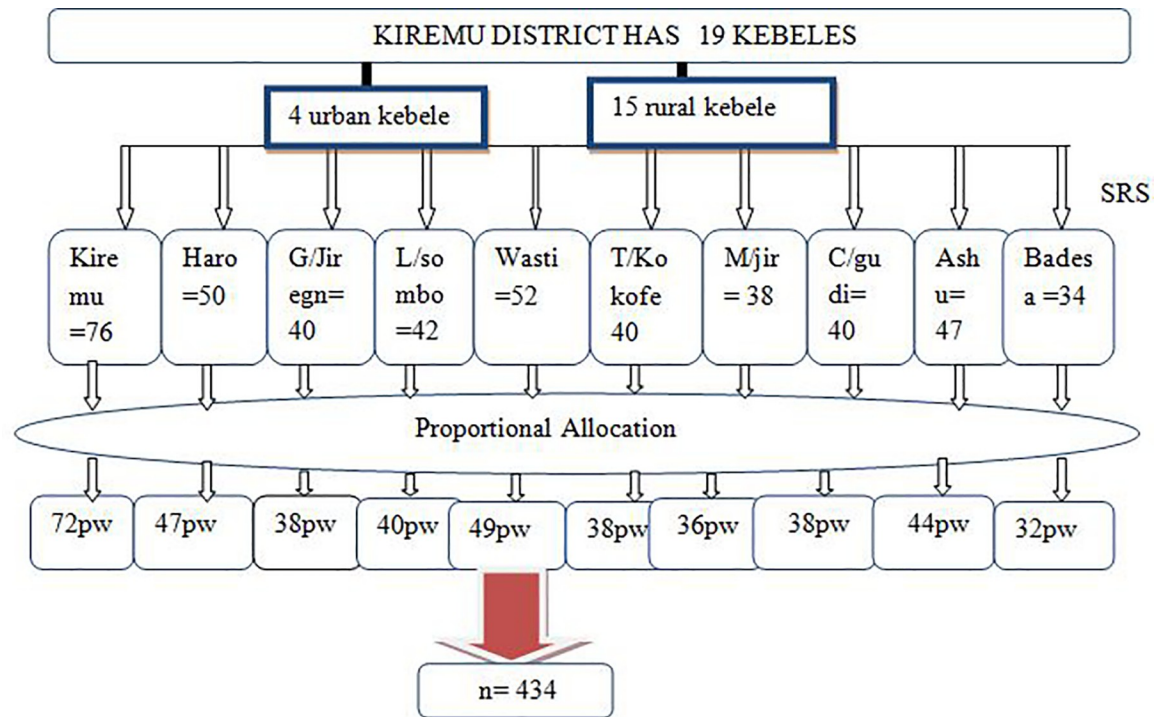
KIREMU DISTRICT HAS 19 KEBELES

4 urban kebele

15 rural kebele

SRS

Kiremu =76

Haro =50

G/Jiregn= 40

L/sombo =42

Wasti =52

T/Kokofe 40

M/jir = 38

C/gudi= 40

Ashu= 47

Badesa =34

Proportional Allocation

72pw

47pw

38pw

40pw

49pw

38pw

36pw

38pw

44pw

32pw

n= 434